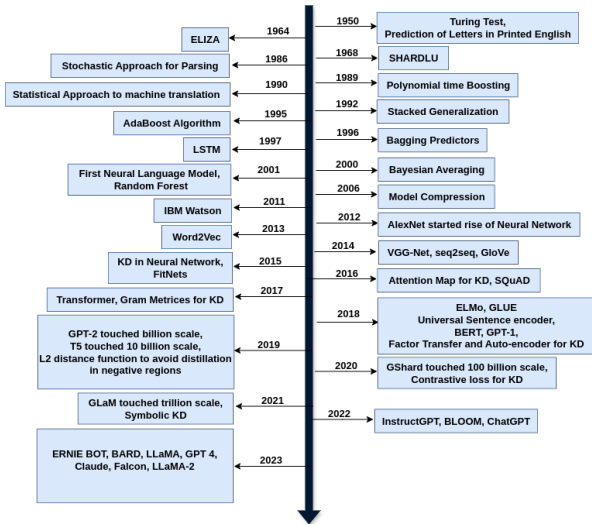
1950
Turing Test, Prediction of Letters in Printed English

1964
ELIZA

1968
SHARDLU

1986
Stochastic Approach for Parsing

1989
Polynomial time Boosting

1990
Statistical Approach to machine translation

1992
Stacked Generalization

1995
AdaBoost Algorithm

1996
Bagging Predictors

1997
LSTM

2000
Bayesian Averaging

2001
First Neural Language Model, Random Forest

2006
Model Compression

2011
IBM Watson

2012
AlexNet started rise of Neural Network

2013
Word2Vec

2014
VGG-Net, seq2seq, GloVe

2015
KD in Neural Network, FitNets

2016
Attention Map for KD, SQuAD

2017
Transformer, Gram Metrices for KD

2018
ELMo, GLUE
Universal Sentence encoder, BERT, GPT-1, Factor Transfer and Auto-encoder for KD

2019
GPT-2 touched billion scale, T5 touched 10 billion scale, L2 distance function to avoid distillation in negative regions

2020
GShard touched 100 billion scale, Contrastive loss for KD

2021
GLaM touched trillion scale, Symbolic KD

2022
InstructGPT, BLOOM, ChatGPT

2023
ERNIE BOT, BARD, LLaMA, GPT 4, Claude, Falcon, LLaMA-2